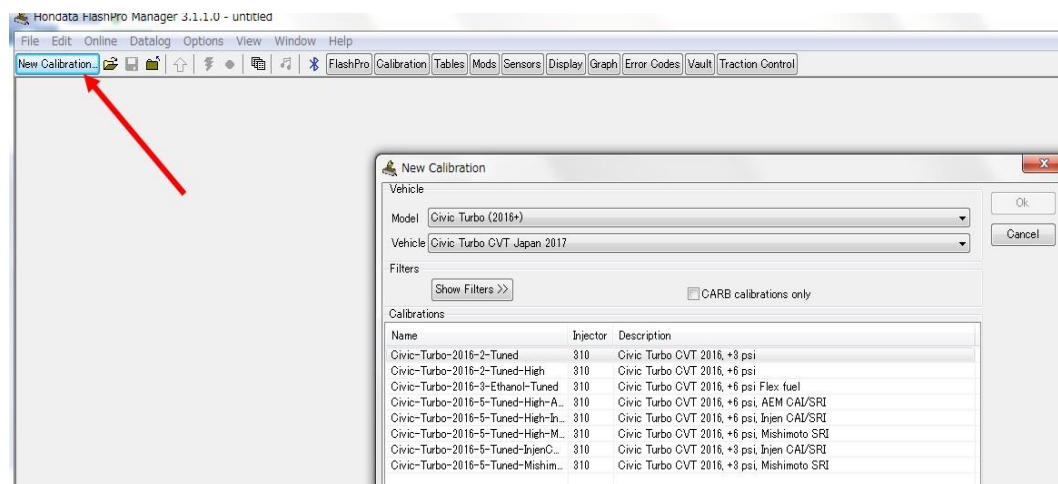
Hondata FlashPro Manager 3.1.1.0 - untitled

File Edit Online Datalog Options View Window Help

New Calibration... FlashPro Calibration Tables Mods Sensors Display Graph Error Codes Vault Traction Control

New Calibration

Vehicle

Model Civic Turbo (2016+)

Vehicle Civic Turbo CVT Japan 2017

Ok

Cancel

Filters

Show Filters >>

CARB calibrations only

Calibrations

| Name | Injector | Description |
|---|---|---|
| Civic-Turbo-2016-2-Tuned | 310 | Civic Turbo CVT 2016, +3 psi |
| Civic-Turbo-2016-2-Tuned-High | 310 | Civic Turbo CVT 2016, +6 psi |
| Civic-Turbo-2016-3-Ethanol-Tuned | 310 | Civic Turbo CVT 2016, +6 psi Flex fuel |
| Civic-Turbo-2016-5-Tuned-High-A... | 310 | Civic Turbo CVT 2016, +6 psi, AEM CAI/SRI |
| Civic-Turbo-2016-5-Tuned-High-In... | 310 | Civic Turbo CVT 2016, +6 psi, Injen CAI/SRI |
| Civic-Turbo-2016-5-Tuned-High-M... | 310 | Civic Turbo CVT 2016, +6 psi, Mishimoto SRI |
| Civic-Turbo-2016-5-Tuned-InjenC... | 310 | Civic Turbo CVT 2016, +3 psi, Injen CAI/SRI |
| Civic-Turbo-2016-5-Tuned-Mishim... | 310 | Civic Turbo CVT 2016, +3 psi, Mishimoto SRI |